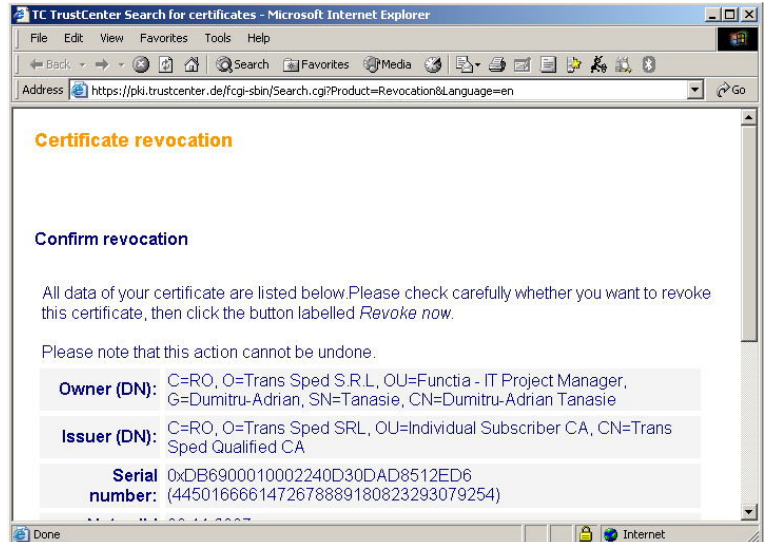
TC TrustCenter Search for certificates - Microsoft Internet Explorer

File Edit View Favorites Tools Help

Back Search Favorites Media

Address https://pki.trustcenter.de/fcgi-sbin/Search.cgi?Product=Revocation&Language=en Go

Certificate revocation

Confirm revocation

All data of your certificate are listed below.Please check carefully whether you want to revoke this certificate, then click the button labelled *Revoke now*.

Please note that this action cannot be undone.

| | |
|---|---|
| Owner (DN): | C=RO, O=Trans Sped S.R.L, OU=Functia - IT Project Manager, G=Dumitru-Adrian, SN=Tanasie, CN=Dumitru-Adrian Tanasie |
| Issuer (DN): | C=RO, O=Trans Sped SRL, OU=Individual Subscriber CA, CN=Trans Sped Qualified CA |
| Serial number: | 0xDB6900010002240D30DAD8512ED6 (4450166661472678889180823293079254) |
| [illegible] | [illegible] |

Done Internet